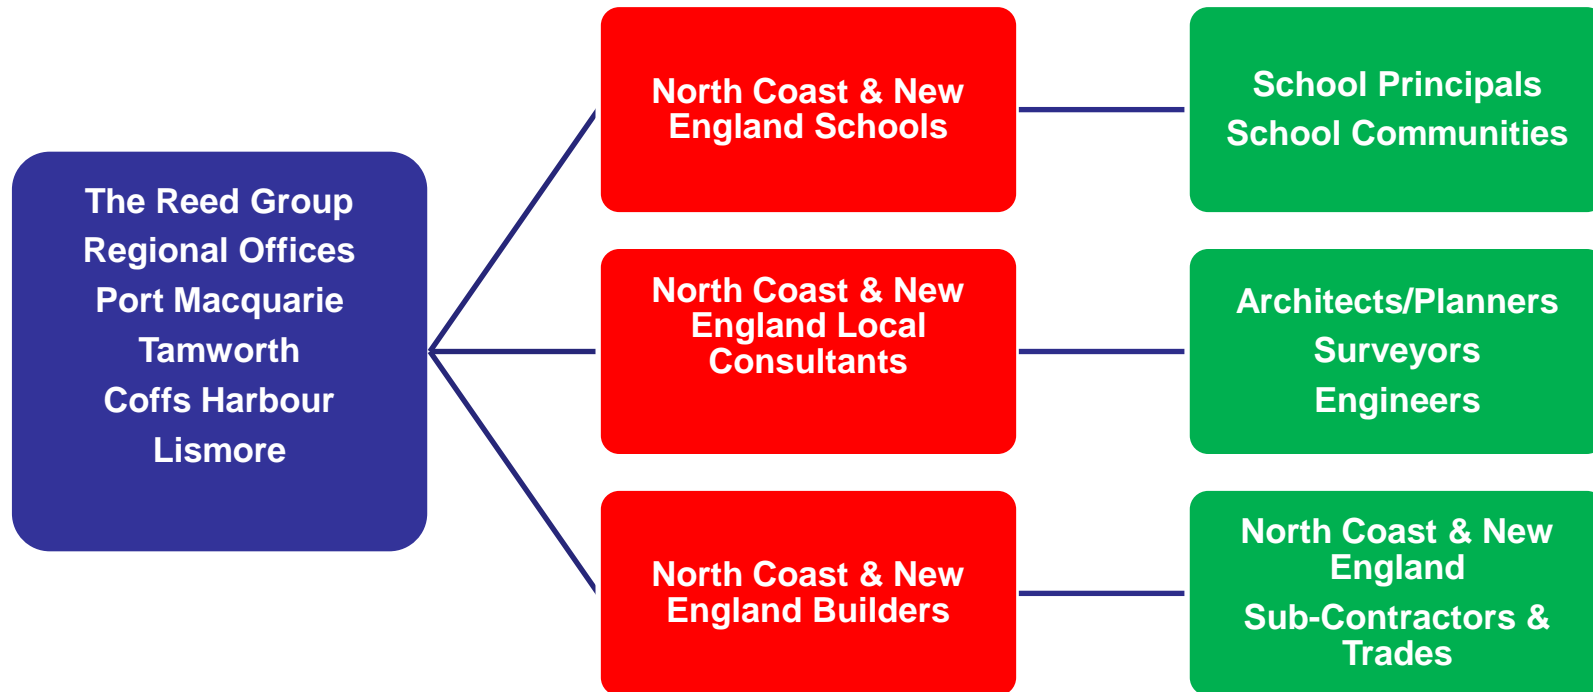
The Reed Group
Regional Offices
Port Macquarie
Tamworth
Coffs Harbour
Lismore

North Coast & New England Schools

School Principals
School Communities

North Coast & New England Local Consultants

Architects/Planners
Surveyors
Engineers

North Coast & New England Builders

North Coast & New England
Sub-Contractors & Trades